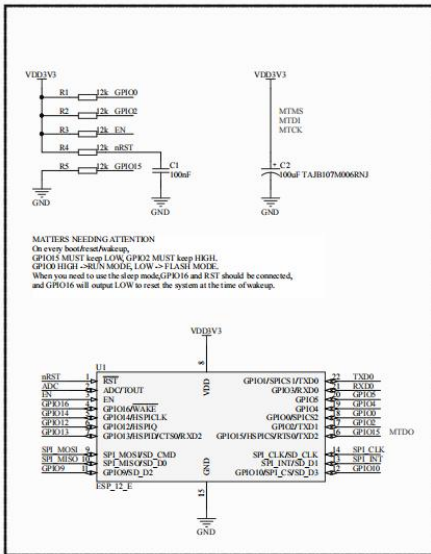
VDD3V3

R1 12k GPIO0
R2 12k GPIO2
R3 12k EN
R4 12k nRST
R5 12k GPIO15

C1
100nF

GND
GND

VDD3V3

MTMS
MTDI
MTCK

+ C2
100uF TAJB107M006RNJ

GND

MATTERS NEEDING ATTENTION
On every boot/reset/wakeup,
GPIO15 MUST keep LOW, GPIO2 MUST keep HIGH.
GPIO0 HIGH ->RUN MODE, LOW-> FLASH MODE.
When you need to use the sleep mode,GPIO16 and RST should be connected,
and GPIO16 will output LOW to reset the system at the time of wakeup.

VDD3V3

8

U1

nRST 1 $\overline{RST}$
ADC 2 ADC/TOUT
EN 3 EN
GPIO16 4 GPIO16/$\overline{WAKE}$
GPIO14 5 GPIO14/HSPICLK
GPIO12 6 GPIO12/HSPIQ
GPIO13 7 GPIO13/HSPID/CTS0/RXD2

SPI_MOSI 9 SPI_MOSI/SD_CMD
SPI_MISO 10 SPI_MISO/SD_D0
GPIO9 11 GPIO9/SD_D2

VDD

GND

ESP_12_E

GPIO1/SPICS1/TXD0 22 TXD0
GPIO3/RXD0 21 RXD0
GPIO5 20 GPIO5
GPIO4 19 GPIO4
GPIO0/SPICS2 18 GPIO0
GPIO2/TXD1 17 GPIO2
GPIO15/HSPICS/RTS0/TXD2 16 GPIO15 MTDO

SPI_CLK/SD_CLK 14 SPI_CLK
SPI_INT/SD_D1 13 SPI_INT
GPIO10/SPI_CS/SD_D3 12 GPIO10

15

GND